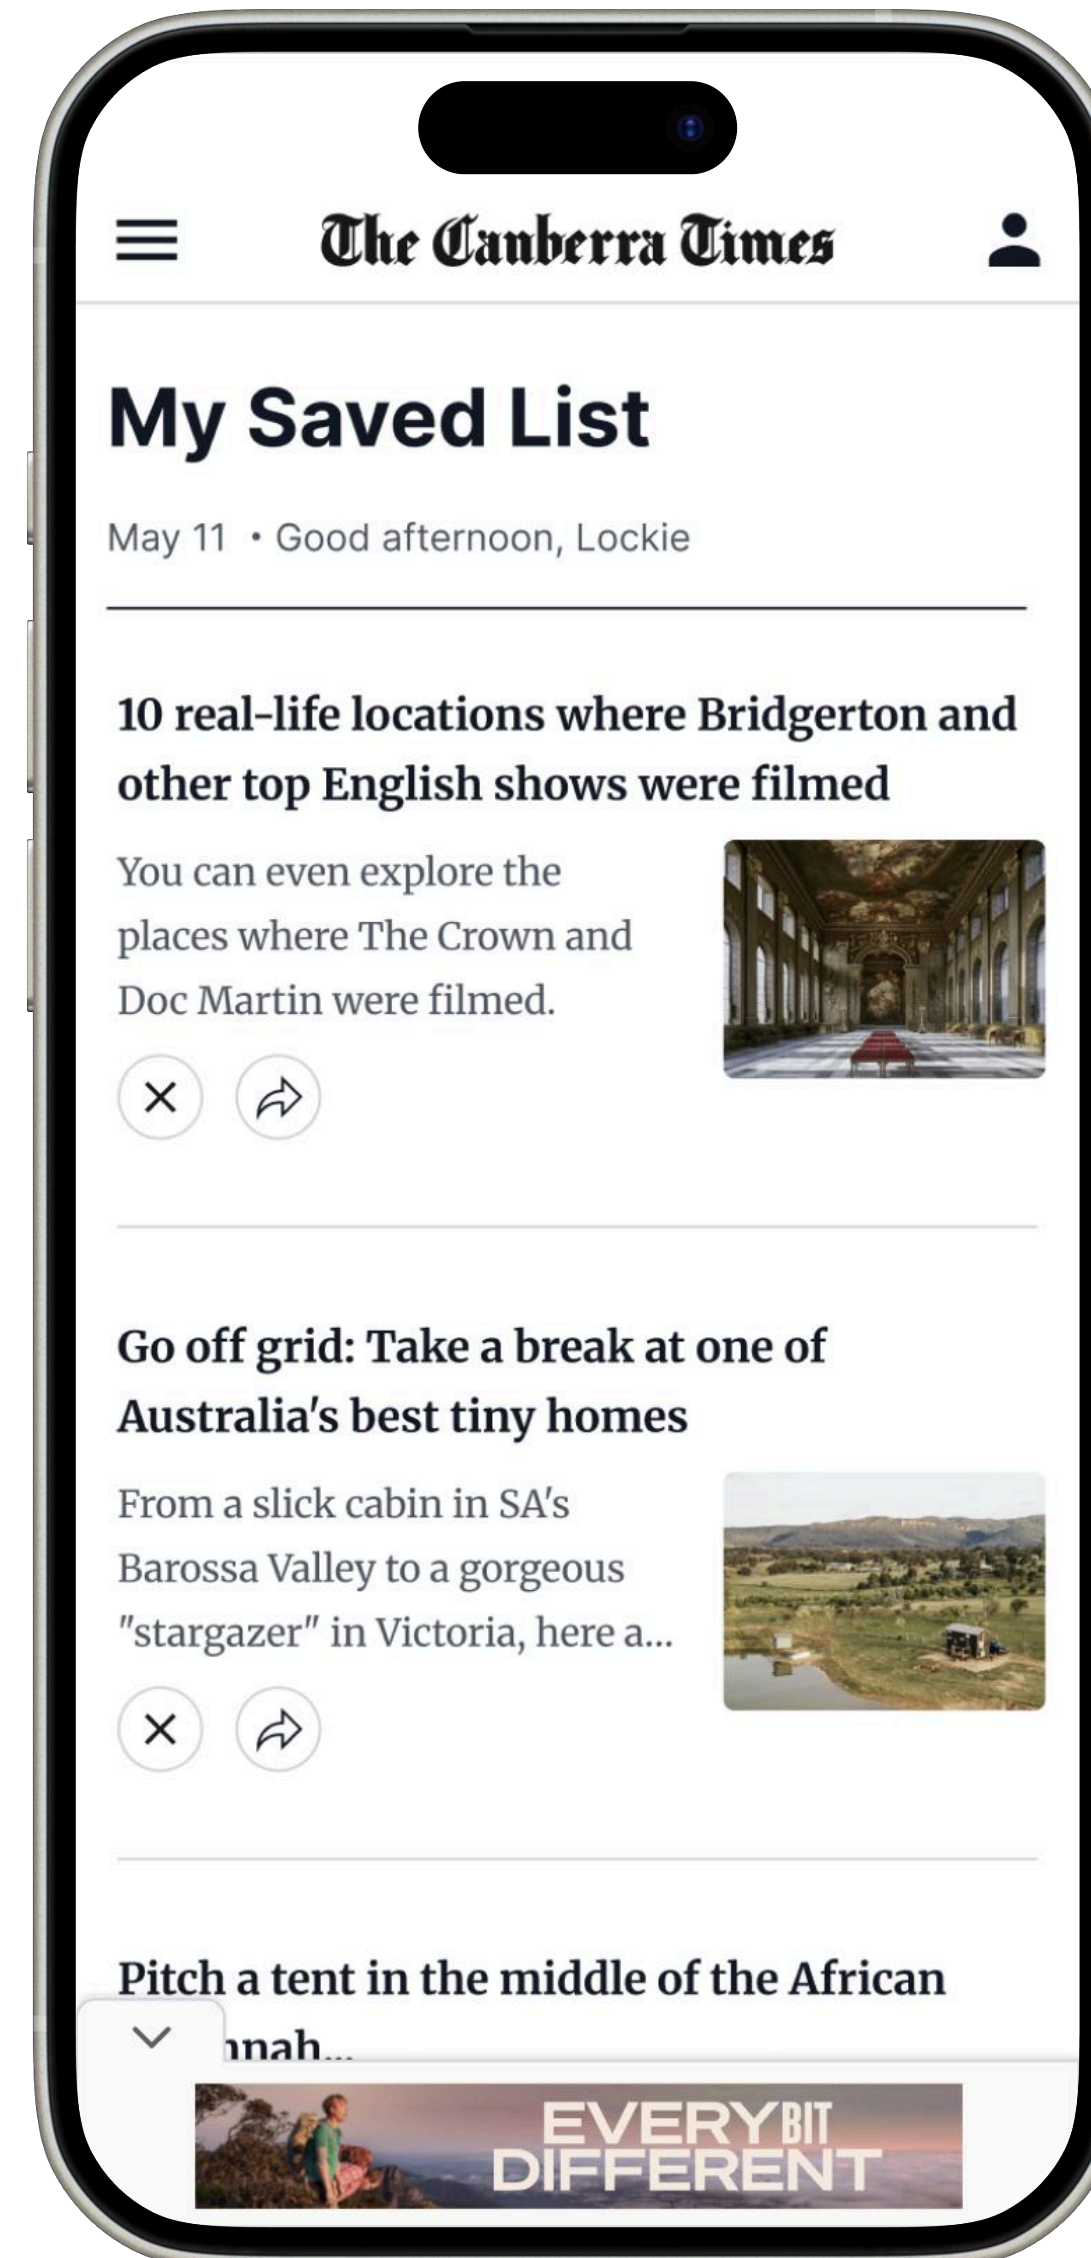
The Canberra Times

My Saved List

May 11 • Good afternoon, Lockie

10 real-life locations where Bridgerton and other top English shows were filmed

You can even explore the places where The Crown and Doc Martin were filmed.

Go off grid: Take a break at one of Australia's best tiny homes

From a slick cabin in SA's Barossa Valley to a gorgeous "stargazer" in Victoria, here a...

Pitch a tent in the middle of the African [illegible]nnah...

EVERY BIT DIFFERENT